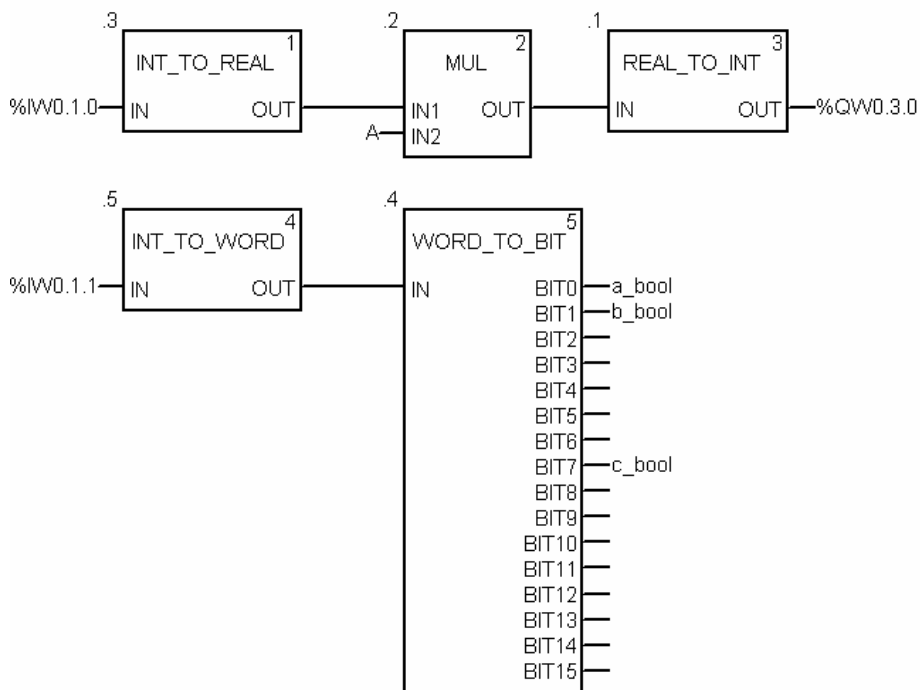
.3
INT_TO_REAL 1
%IW0.1.0 IN OUT

.2
MUL 2
IN1 OUT
A IN2

.1
REAL_TO_INT 3
IN OUT %QW0.3.0

.5
INT_TO_WORD 4
%IW0.1.1 IN OUT

.4
WORD_TO_BIT 5
IN
BIT0 a_bool
BIT1 b_bool
BIT2
BIT3
BIT4
BIT5
BIT6
BIT7 c_bool
BIT8
BIT9
BIT10
BIT11
BIT12
BIT13
BIT14
BIT15